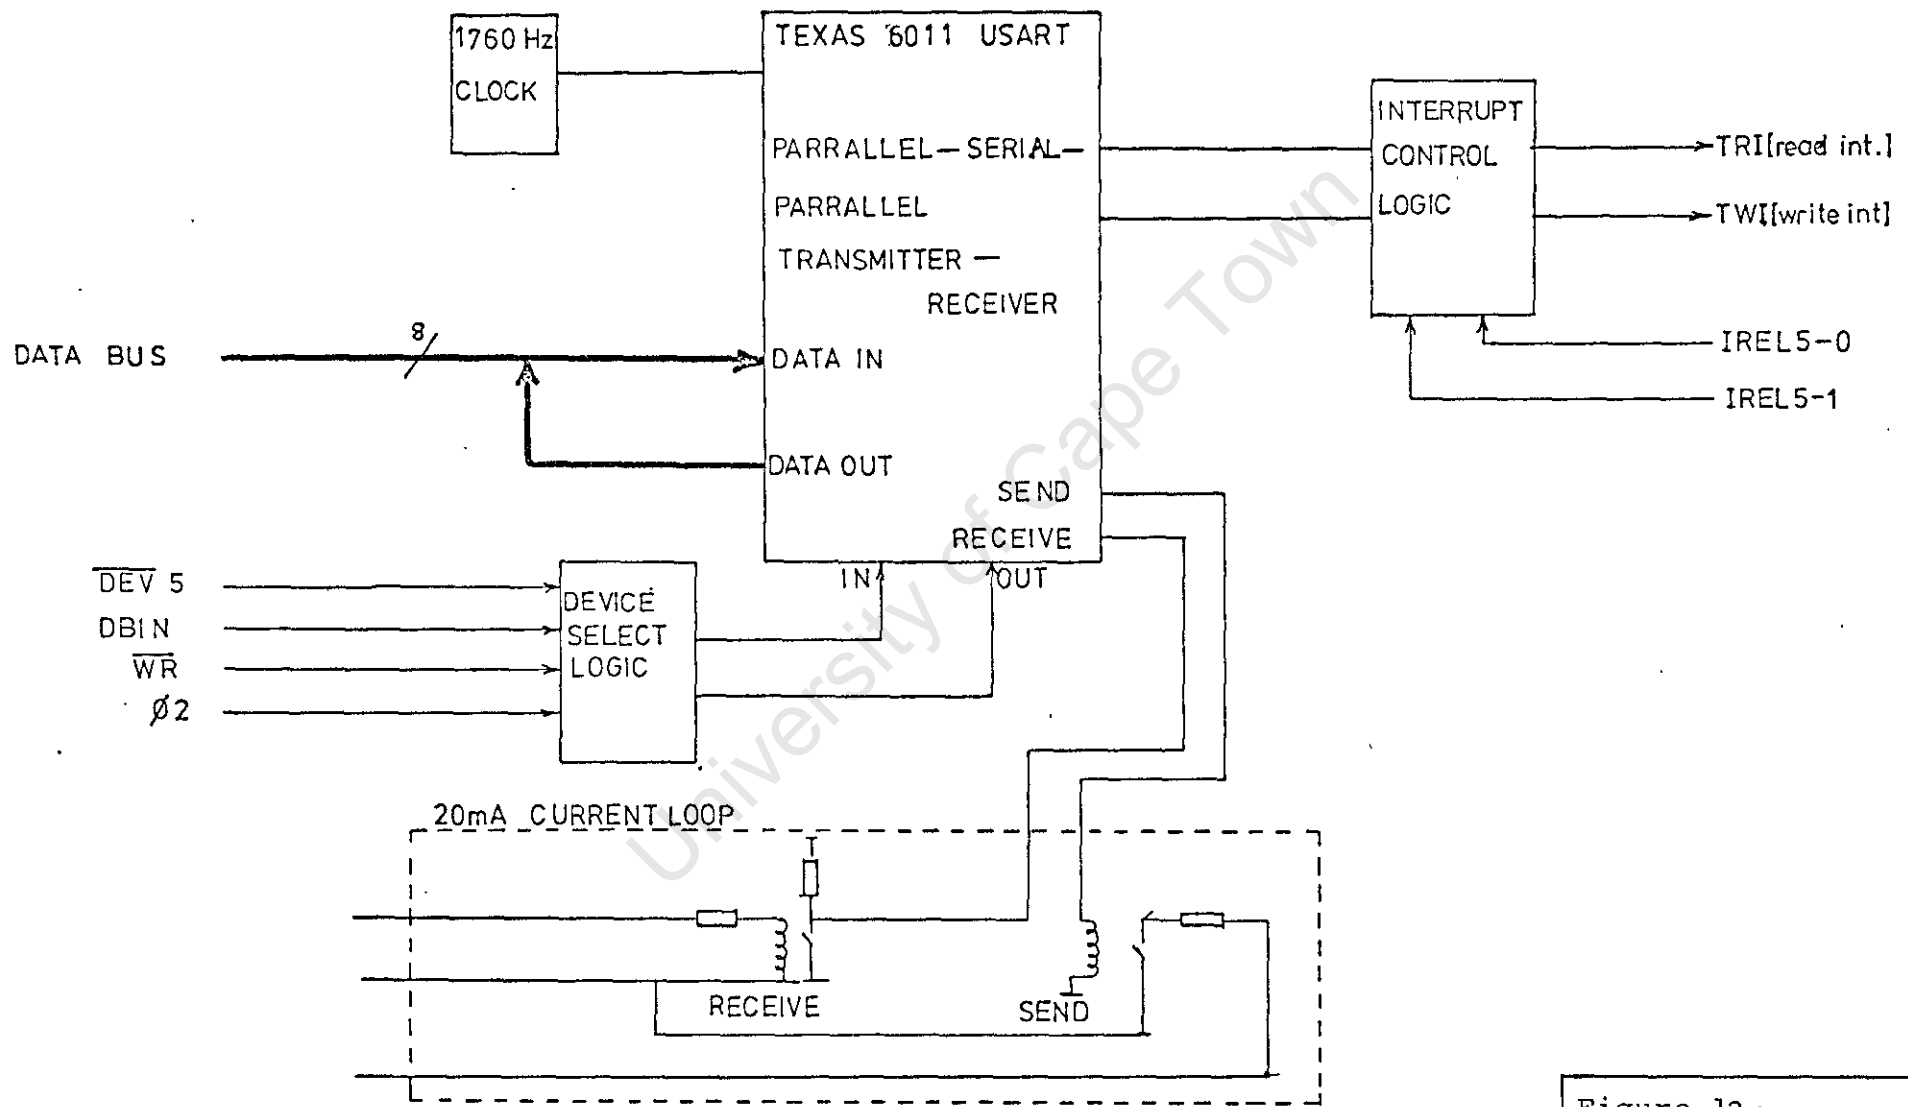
1760 Hz CLOCK

TEXAS 6011 USART

PARRALLEL — SERIAL — PARRALLEL TRANSMITTER — RECEIVER

DATA BUS

8

DATA IN

DATA OUT

SEND

RECEIVE

IN

OUT

INTERRUPT CONTROL LOGIC

TRI [read int.]

TWI [write int]

IREL5-0

IREL5-1

$\overline{DEV}$ 5

DBIN

$\overline{WR}$

Ø2

DEVICE SELECT LOGIC

20mA CURRENT LOOP

RECEIVE

SEND

University of Cape Town

Figure 12 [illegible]